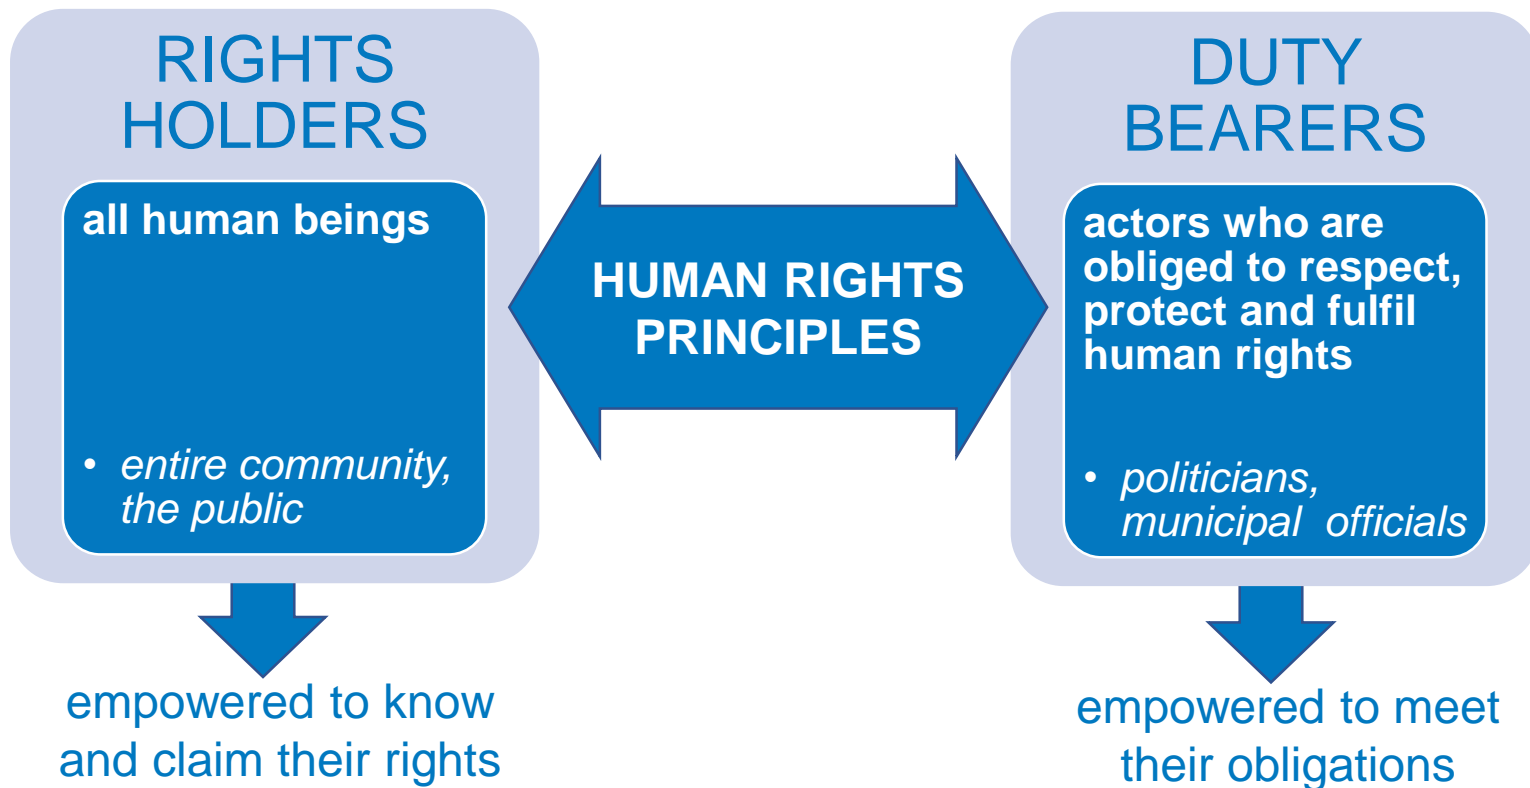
RIGHTS HOLDERS

all human beings

• entire community, the public

empowered to know and claim their rights

HUMAN RIGHTS PRINCIPLES

DUTY BEARERS

actors who are obliged to respect, protect and fulfil human rights

• politicians, municipal officials

empowered to meet their obligations